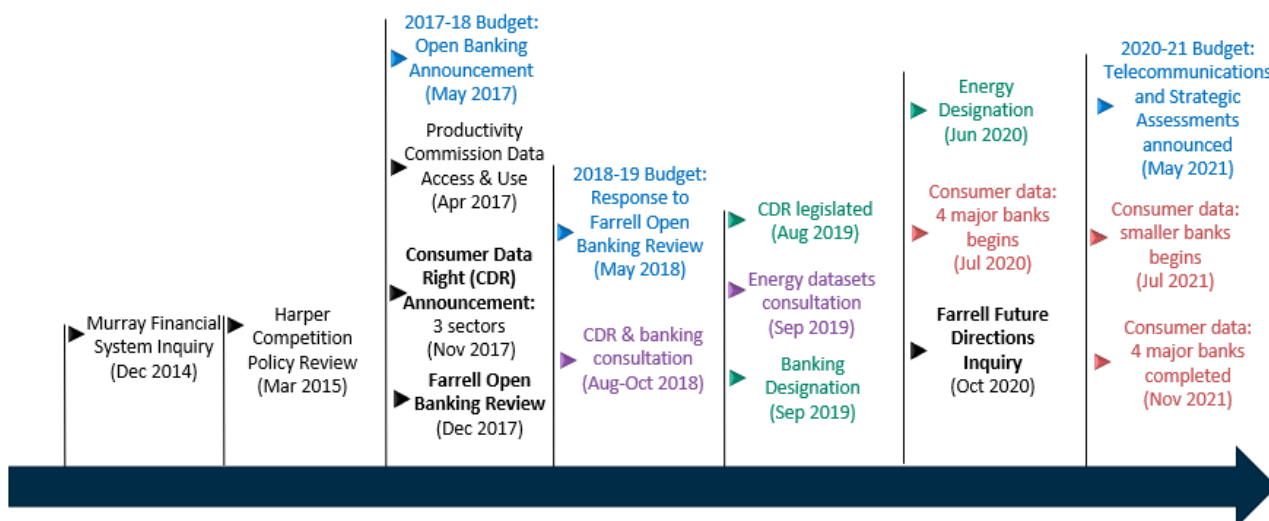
Murray Financial System Inquiry (Dec 2014)

Harper Competition Policy Review (Mar 2015)

2017-18 Budget: Open Banking Announcement (May 2017)

Productivity Commission Data Access & Use (Apr 2017)

**Consumer Data Right (CDR) Announcement:** 3 sectors (Nov 2017)

**Farrell Open Banking Review** (Dec 2017)

2018-19 Budget: Response to Farrell Open Banking Review (May 2018)

CDR & banking consultation (Aug-Oct 2018)

CDR legislated (Aug 2019)

Energy datasets consultation (Sep 2019)

Banking Designation (Sep 2019)

Energy Designation (Jun 2020)

Consumer data: 4 major banks begins (Jul 2020)

**Farrell Future Directions Inquiry** (Oct 2020)

2020-21 Budget: Telecommunications and Strategic Assessments announced (May 2021)

Consumer data: smaller banks begins (Jul 2021)

Consumer data: 4 major banks completed (Nov 2021)